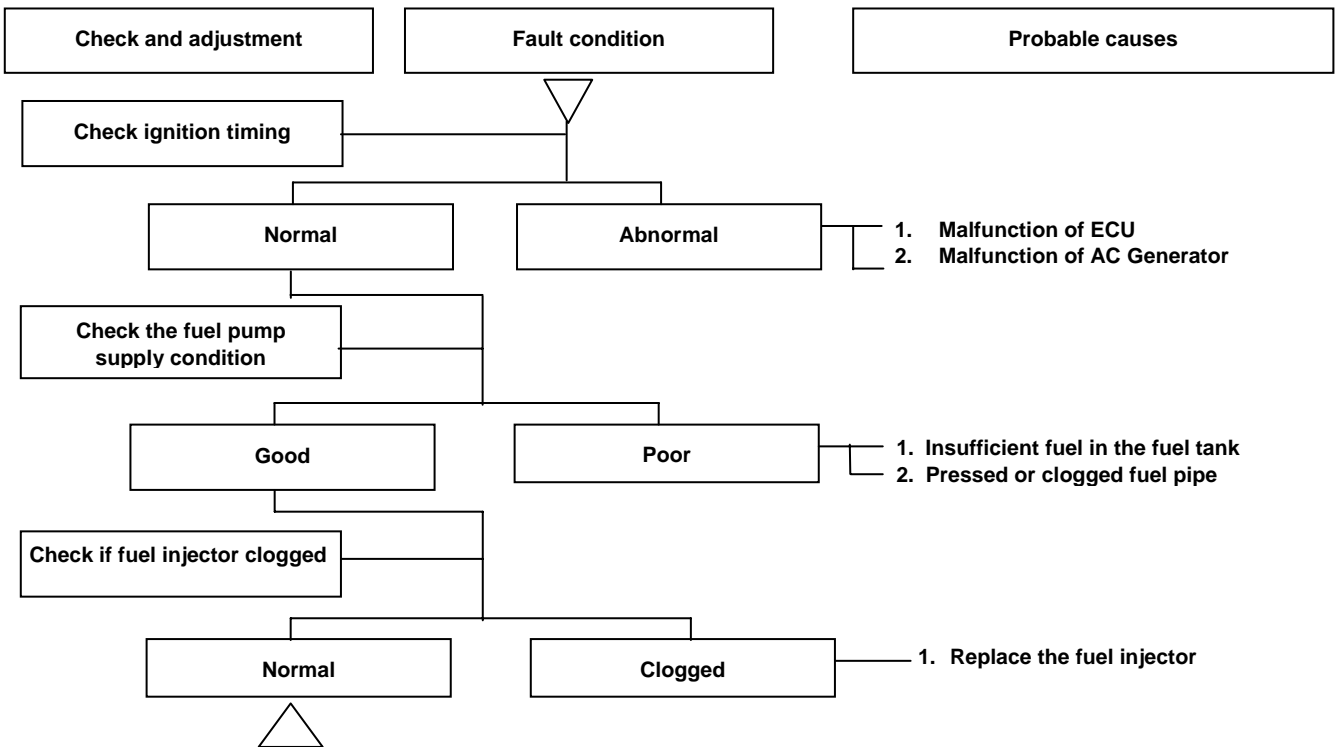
Check and adjustment

Fault condition

Probable causes

Check ignition timing

Normal

Abnormal

1. Malfunction of ECU
2. Malfunction of AC Generator

Check the fuel pump supply condition

Good

Poor

1. Insufficient fuel in the fuel tank
2. Pressed or clogged fuel pipe

Check if fuel injector clogged

Normal

Clogged

1. Replace the fuel injector